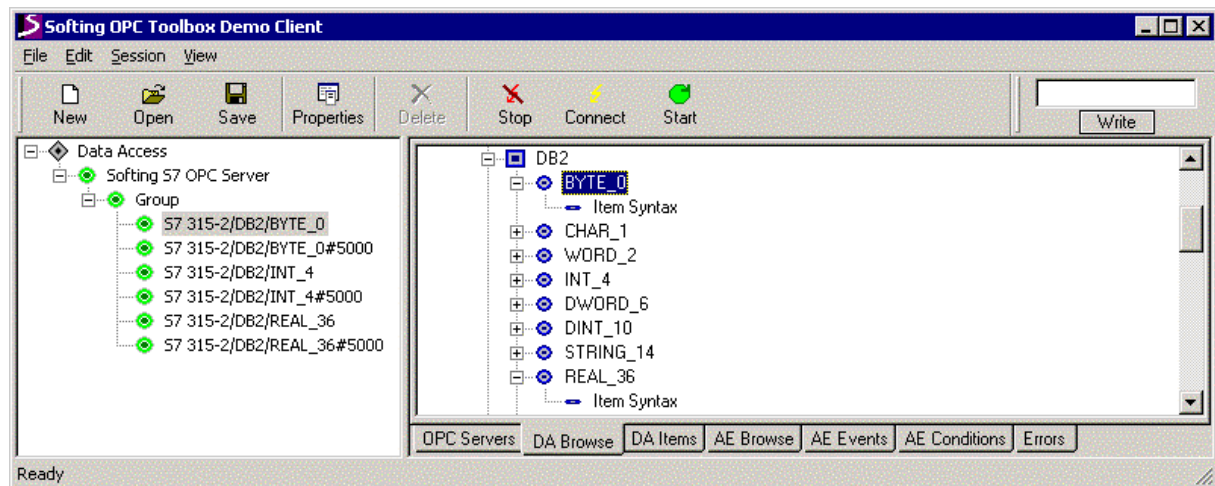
Softing OPC Toolbox Demo Client

File Edit Session View

New Open Save Properties Delete Stop Connect Start

Write

Data Access
Softing S7 OPC Server
Group
S7 315-2/DB2/BYTE_0
S7 315-2/DB2/BYTE_0#5000
S7 315-2/DB2/INT_4
S7 315-2/DB2/INT_4#5000
S7 315-2/DB2/REAL_36
S7 315-2/DB2/REAL_36#5000

DB2
BYTE_0
Item Syntax
CHAR_1
WORD_2
INT_4
DWORD_6
DINT_10
STRING_14
REAL_36
Item Syntax

OPC Servers DA Browse DA Items AE Browse AE Events AE Conditions Errors

Ready